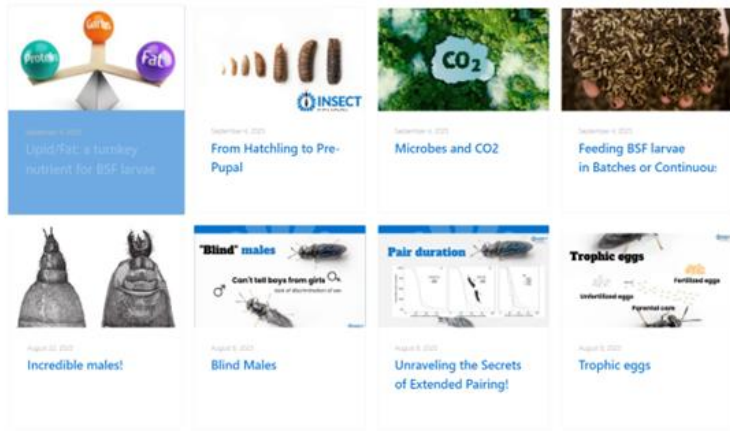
Protein
Carbs
Fat

September 6, 2025
Lipid/Fat: a turnkey nutrient for BSF larvae

INSECT

September 6, 2025
From Hatchling to Pre-Pupal

$CO_2$

September 6, 2025
Microbes and CO2

September 6, 2025
Feeding BSF larvae in Batches or Continuous

August 22, 2025
Incredible males!

"Blind" males
Can't tell boys from girls
lack of discrimination of sex

August 8, 2025
Blind Males

Pair duration

August 8, 2025
Unraveling the Secrets of Extended Pairing!

Trophic eggs
Fertilized eggs
Unfertilized eggs
Parental care

August 8, 2025
Trophic eggs